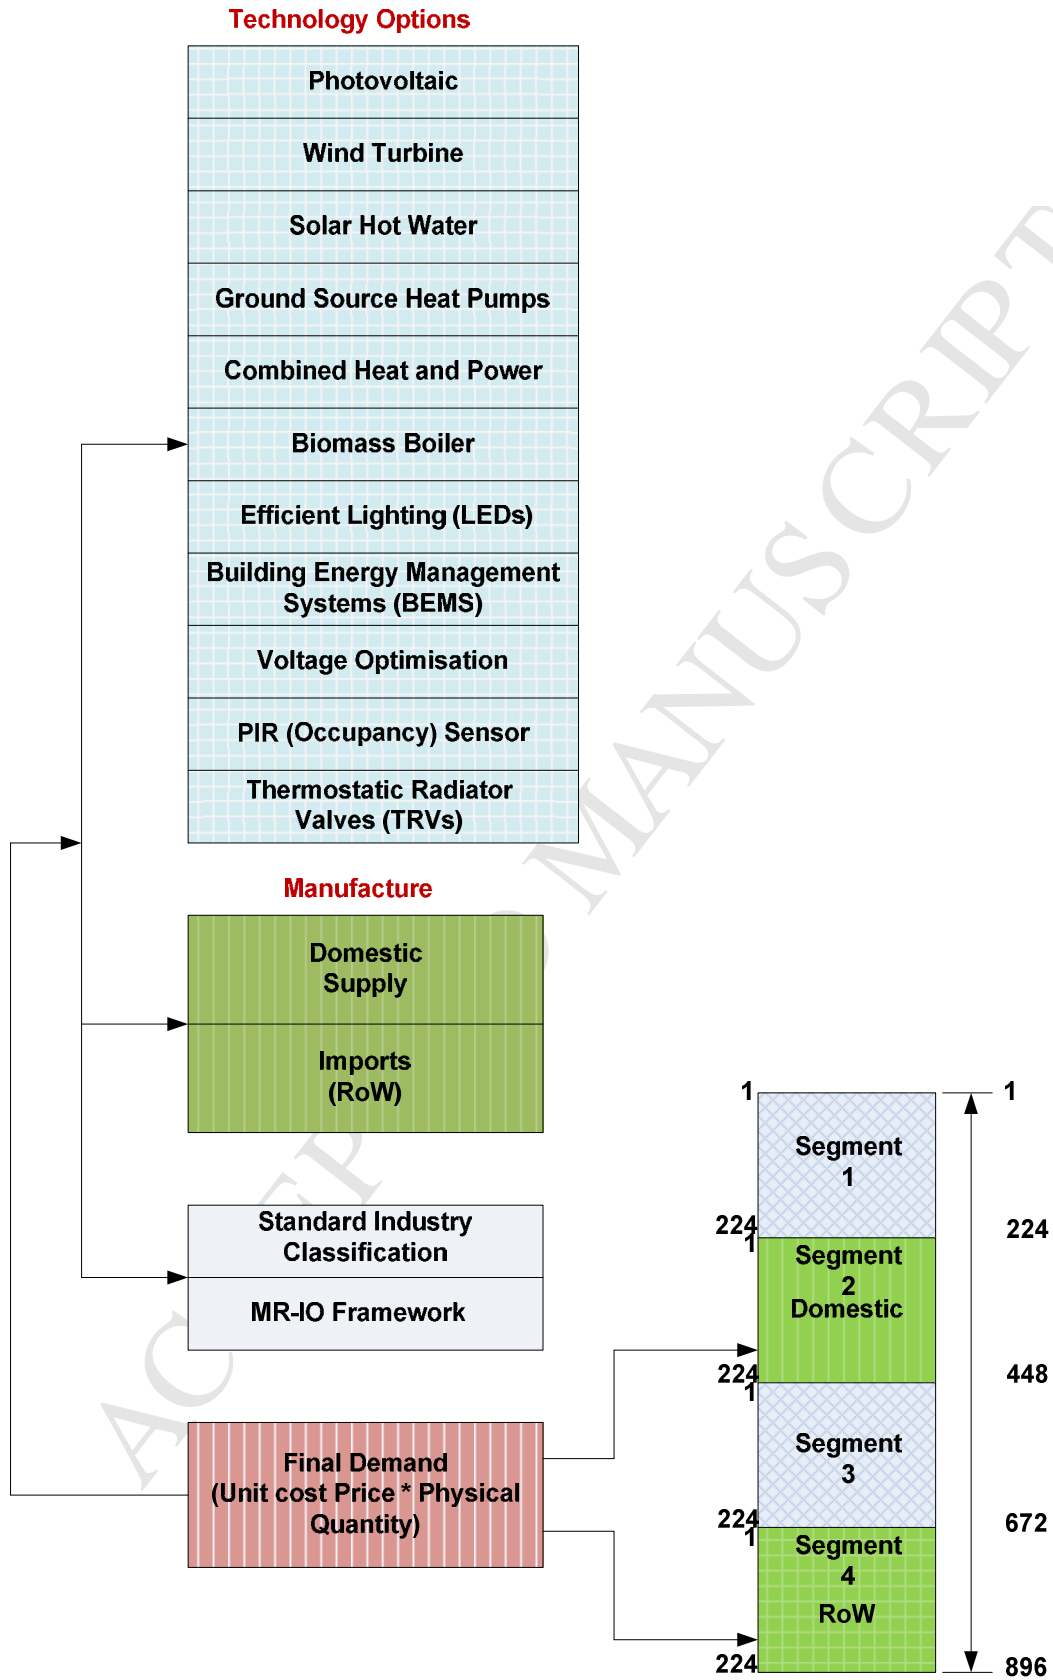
Technology Options

Photovoltaic

Wind Turbine

Solar Hot Water

Ground Source Heat Pumps

Combined Heat and Power

Biomass Boiler

Efficient Lighting (LEDs)

Building Energy Management Systems (BEMS)

Voltage Optimisation

PIR (Occupancy) Sensor

Thermostatic Radiator Valves (TRVs)

Manufacture

Domestic Supply

Imports (RoW)

Standard Industry Classification

MR-IO Framework

Final Demand (Unit cost Price * Physical Quantity)

1

Segment 1

224

1

Segment 2 Domestic

224

1

Segment 3

224

1

Segment 4 RoW

224

1

224

448

672

896

ACCEPTED MANUSCRIPT